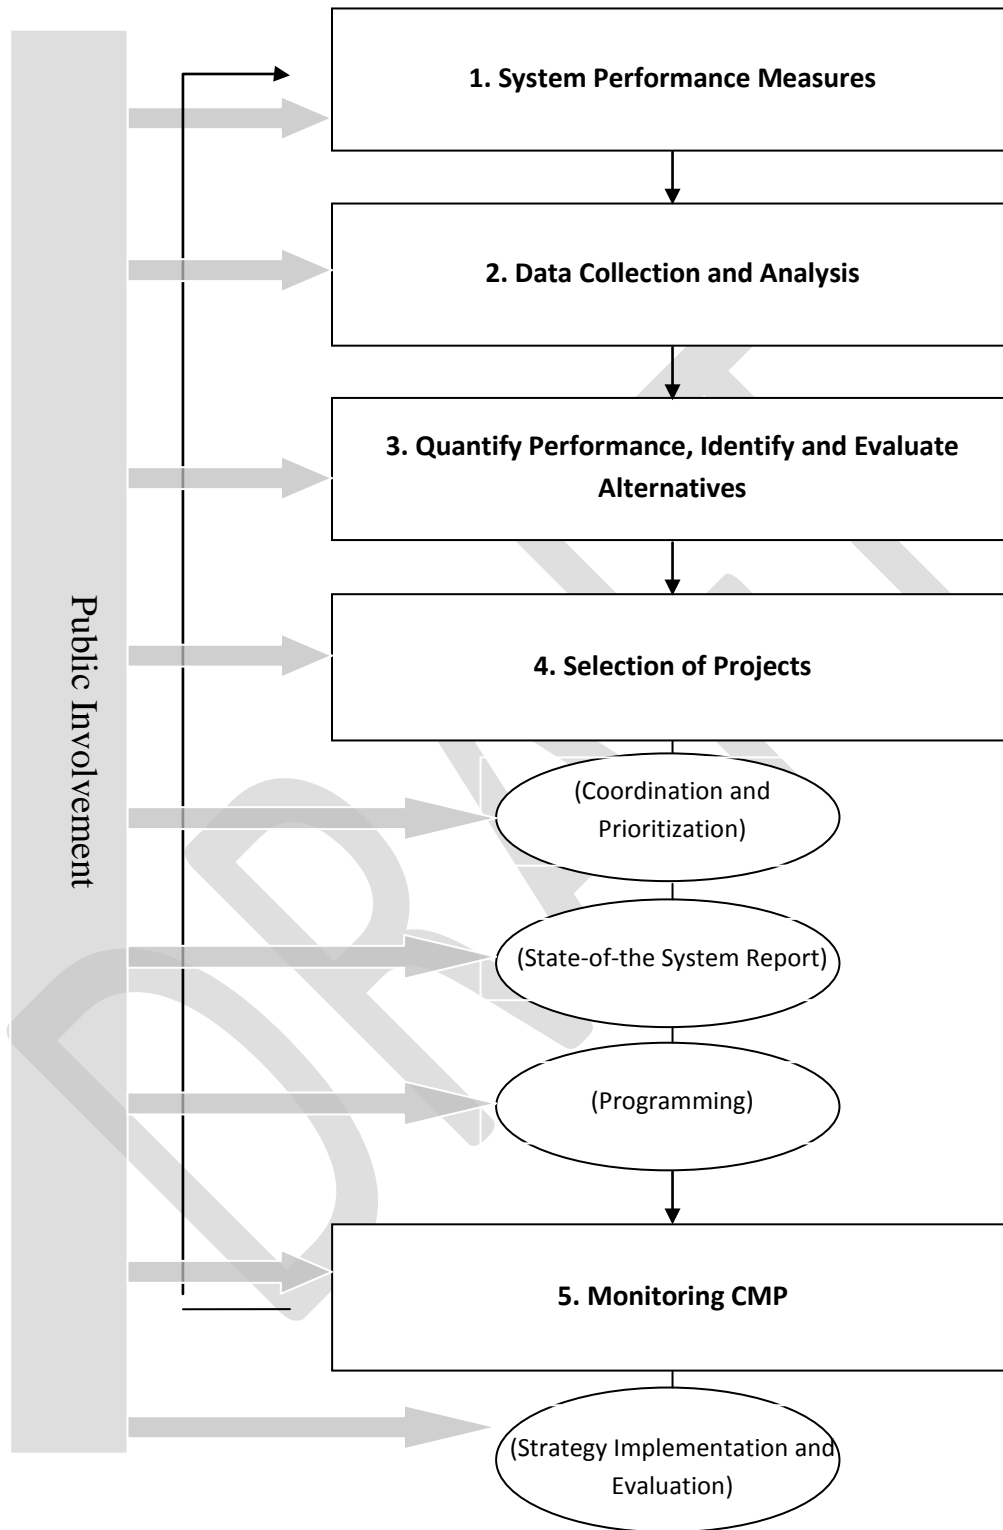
Public Involvement

1. System Performance Measures

2. Data Collection and Analysis

3. Quantify Performance, Identify and Evaluate Alternatives

4. Selection of Projects

(Coordination and Prioritization)

(State-of-the System Report)

(Programming)

5. Monitoring CMP

(Strategy Implementation and Evaluation)

DRAFT